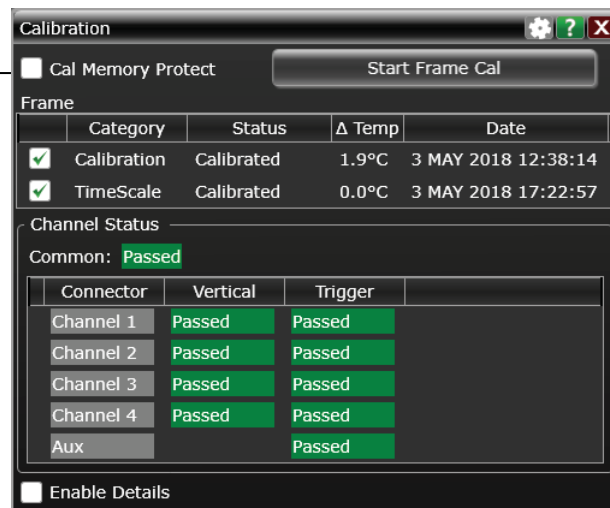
Calibration

Cal Memory Protect

Start Frame Cal

Frame

| | Category | Status | Δ Temp | Date |
|---|---|---|---|---|
| ✓ | Calibration | Calibrated | 1.9°C | 3 MAY 2018 12:38:14 |
| ✓ | TimeScale | Calibrated | 0.0°C | 3 MAY 2018 17:22:57 |

Channel Status

Common: Passed

| Connector | Vertical | Trigger |
|---|---|---|
| Channel 1 | Passed | Passed |
| Channel 2 | Passed | Passed |
| Channel 3 | Passed | Passed |
| Channel 4 | Passed | Passed |
| Aux | | Passed |

Enable Details